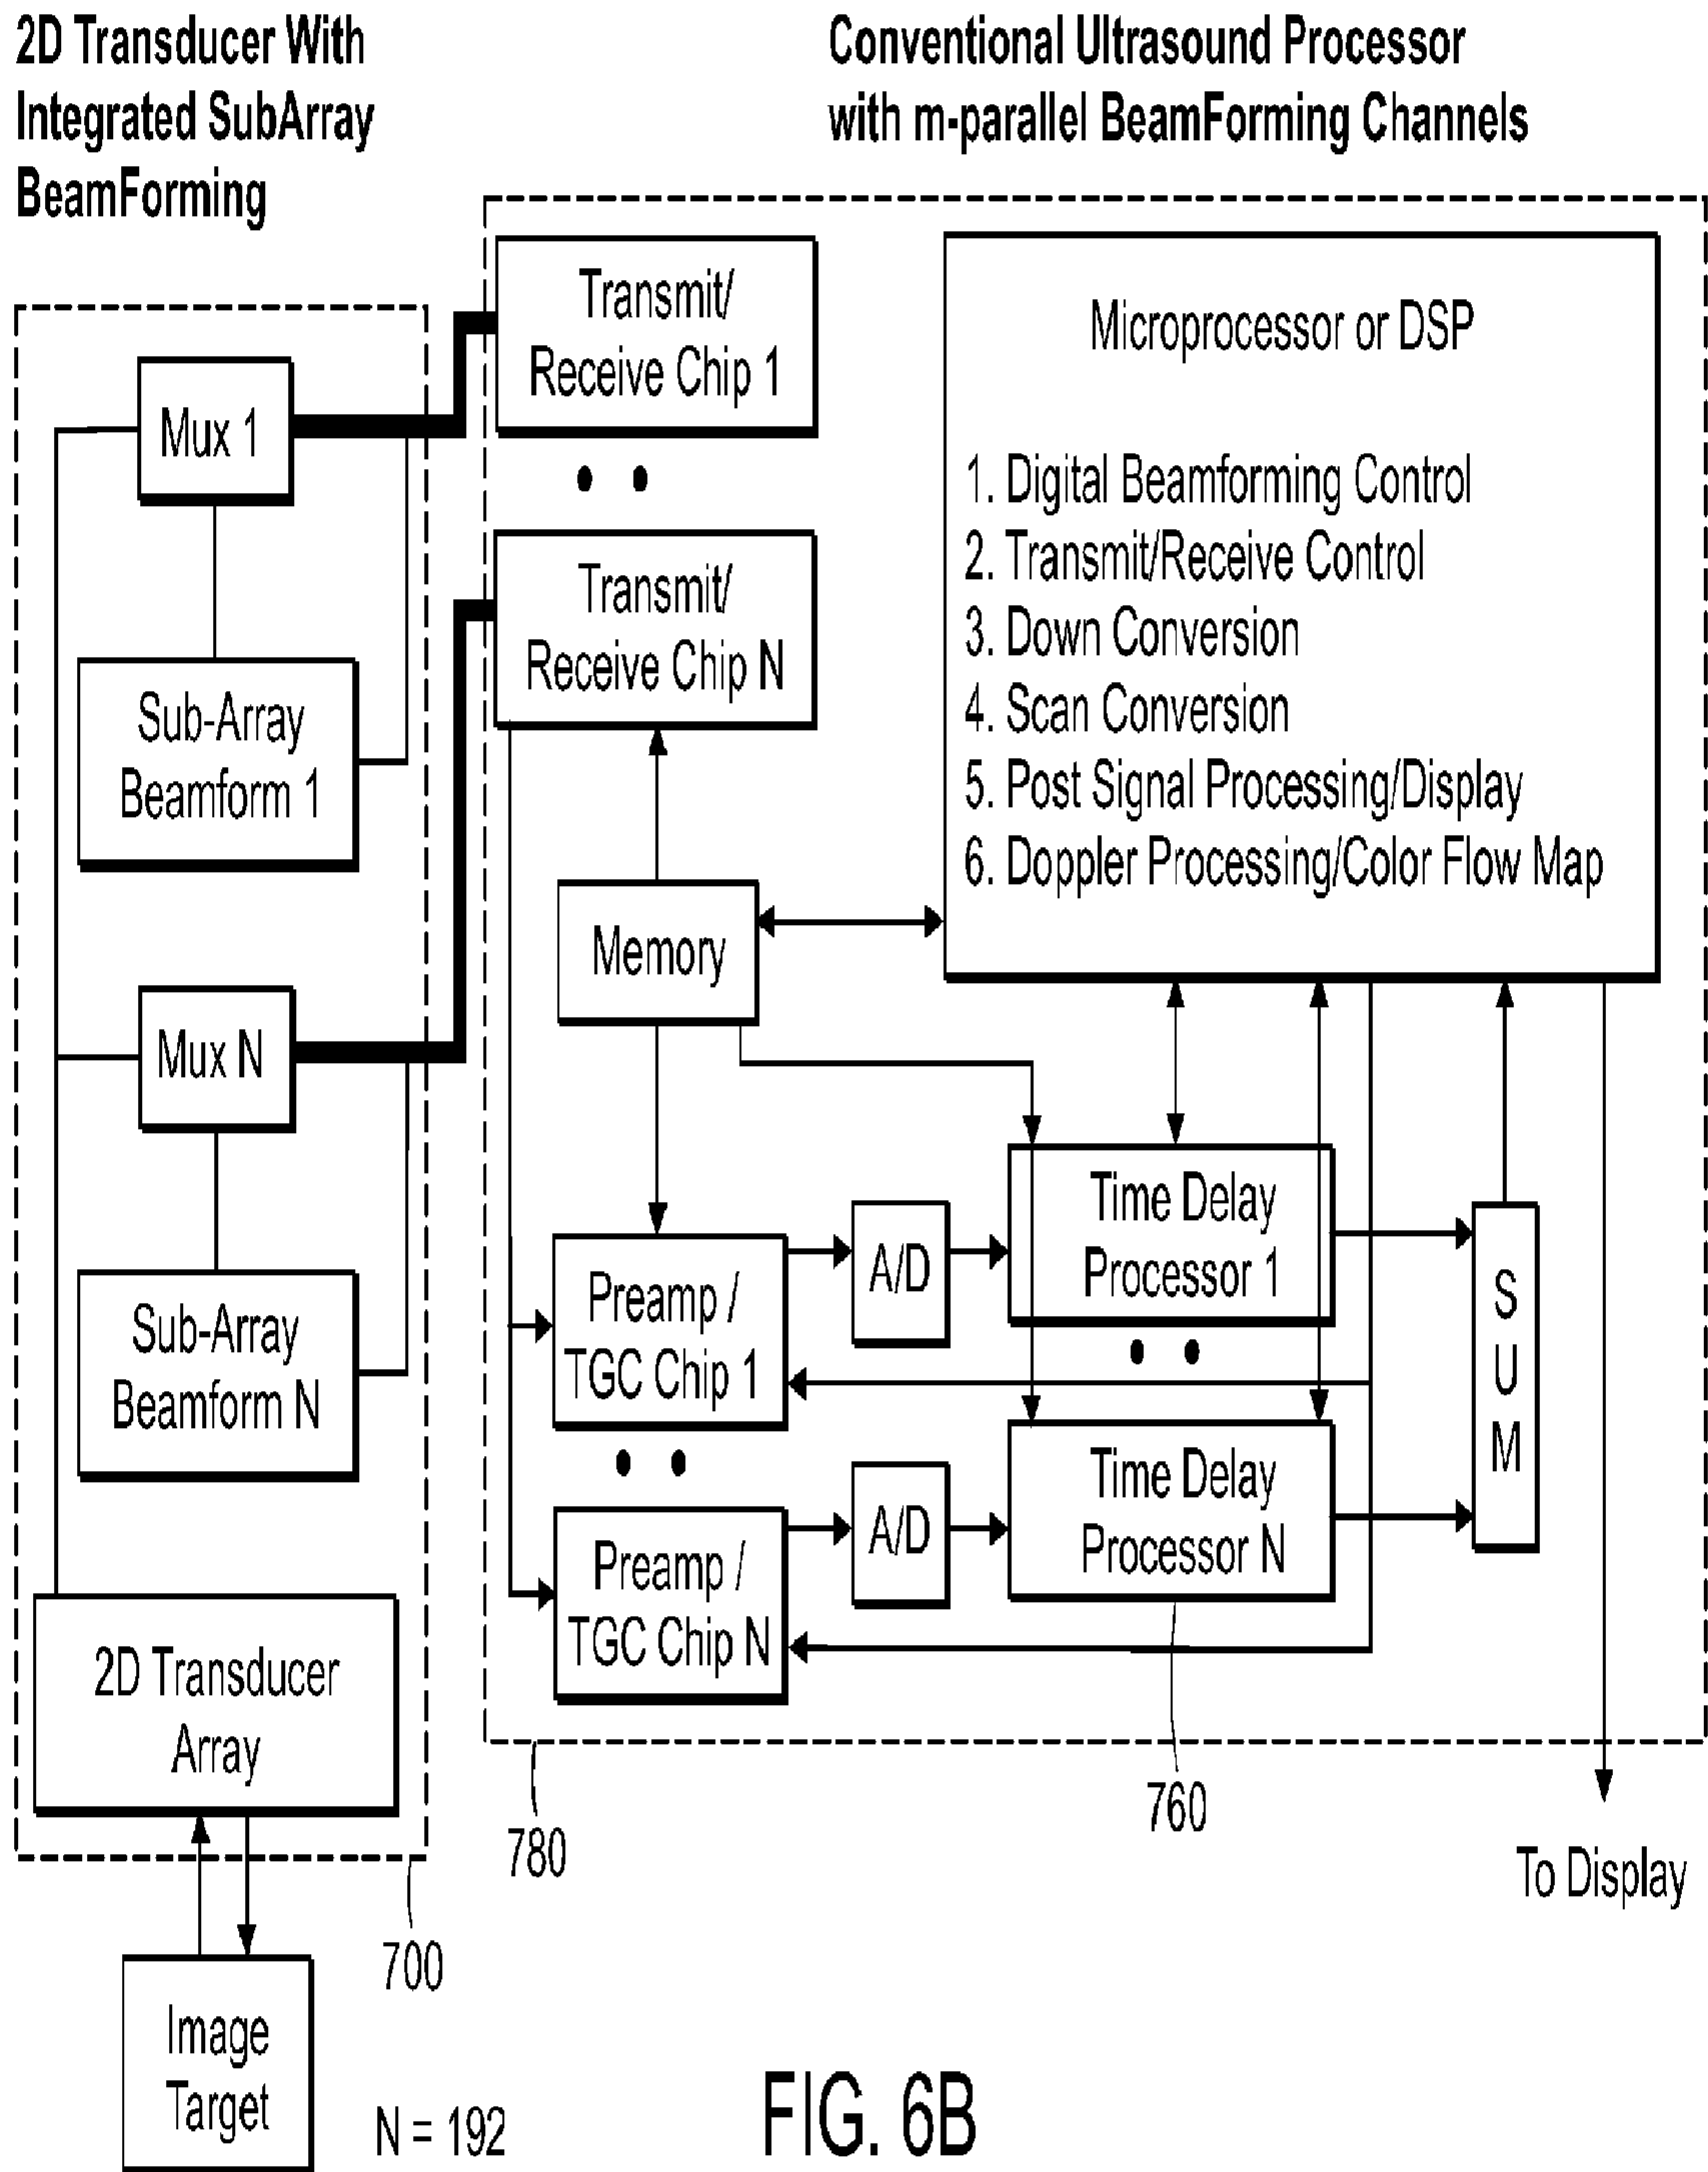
2D Transducer With Integrated SubArray BeamForming

Conventional Ultrasound Processor with m-parallel BeamForming Channels

Transmit/ Receive Chip 1

Microprocessor or DSP

1. Digital Beamforming Control
2. Transmit/Receive Control
3. Down Conversion
4. Scan Conversion
5. Post Signal Processing/Display
6. Doppler Processing/Color Flow Map

Mux 1

Transmit/ Receive Chip N

Sub-Array Beamform 1

Memory

Mux N

Time Delay Processor 1

A/D

Preamp / TGC Chip 1

S U M

Sub-Array Beamform N

Time Delay Processor N

A/D

Preamp / TGC Chip N

2D Transducer Array

760

780

To Display

700

Image Target

N = 192

FIG. 6B